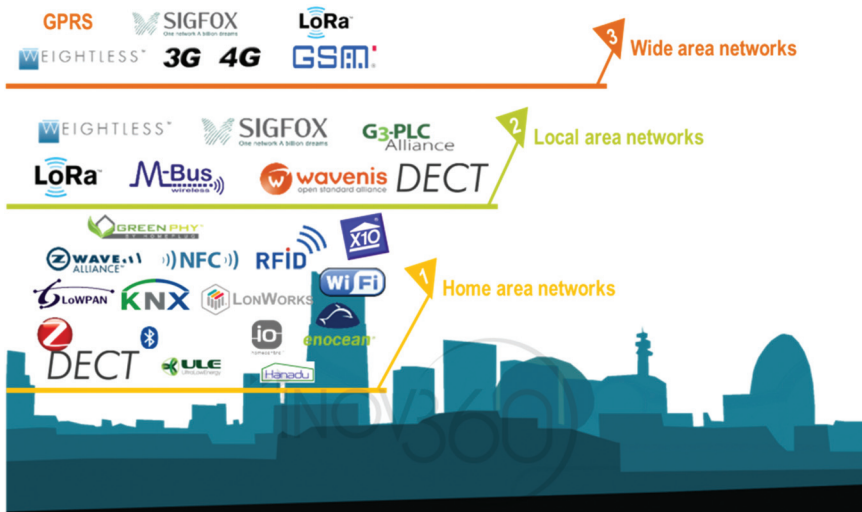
GPRS SIGFOX One network A billion dreams LoRa
WEIGHTLESS 3G 4G GSM

3 Wide area networks

WEIGHTLESS SIGFOX One network A billion dreams G3-PLC Alliance

2 Local area networks

LoRa M-Bus wireless wavenis open standard alliance DECT

GREEN PHY X10
Z-WAVE ALLIANCE NFC RFID
1 Home area networks
6LoWPAN KNX LONWORKS Wi Fi
io enocean
DECT ULE Hanadu

INOV360